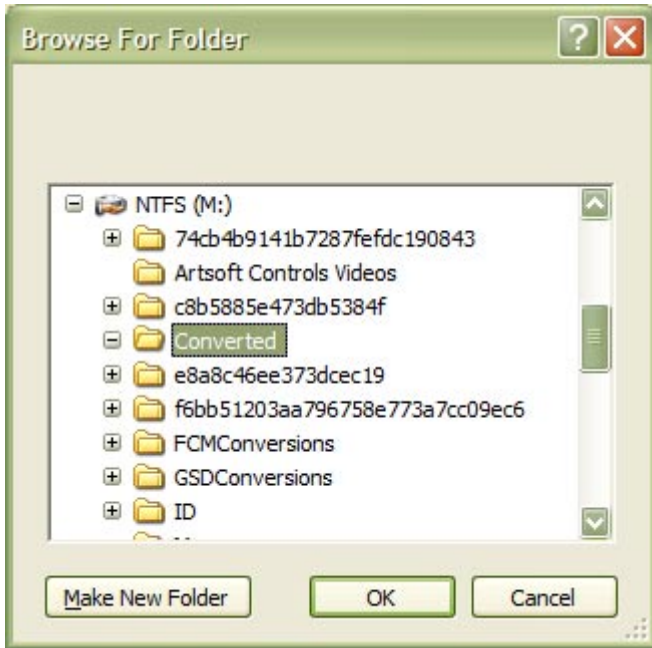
Browse For Folder

NTFS (M:)
74cb4b9141b7287fefdc190843
Artsoft Controls Videos
c8b5885e473db5384f
Converted
e8a8c46ee373dcec19
f6bb51203aa796758e773a7cc09ec6
FCMConversions
GSDConversions
ID

Make New Folder
OK
Cancel